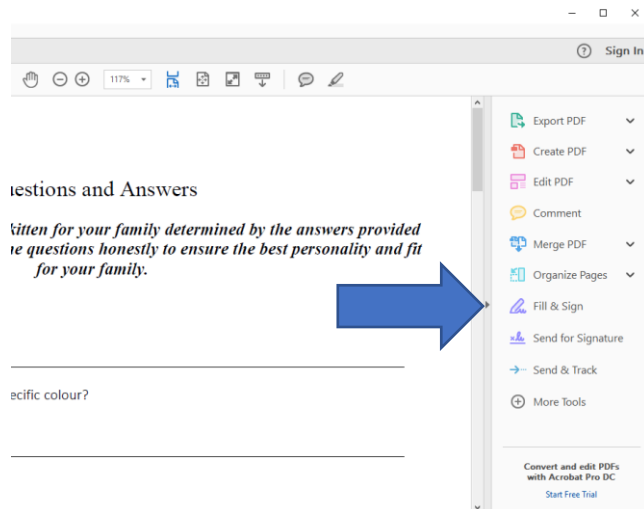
? Sign In

117%

uestions and Answers

Kitten for your family determined by the answers provided e questions honestly to ensure the best personality and fit for your family.

ecific colour?

Export PDF
Create PDF
Edit PDF
Comment
Merge PDF
Organize Pages
Fill & Sign
Send for Signature
Send & Track
More Tools

Convert and edit PDFs with Acrobat Pro DC
Start Free Trial